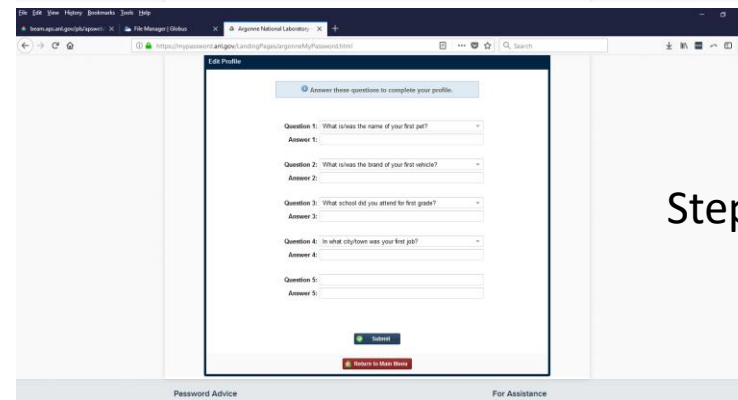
File Edit View History Bookmarks Tools Help

beam.aps.anl.gov/pls/apsweb ×
File Manager | Globus ×
Argonne National Laboratory ×
+

https://mypassword.anl.gov/LandingPages/argonneMyPassword.html

Search

Edit Profile

Answer these questions to complete your profile.

Question 1: What is/was the name of your first pet?
Answer 1:

Question 2: What is/was the brand of your first vehicle?
Answer 2:

Question 3: What school did you attend for first grade?
Answer 3:

Question 4: In what city/town was your first job?
Answer 4:

Question 5:
Answer 5:

Submit

Return to Main Menu

Password Advice

For Assistance

Step